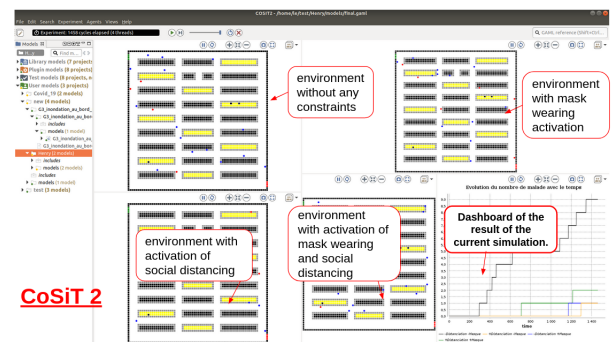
COSiT2 - /home/le/test/Henry/models/final.gaml

File Edit Search Experiment Agents Views Help

Experiment: 1498 cycles elapsed (4 threads)

GAML reference (Shift+Ctrl+I)

Models

Find m...

Library models (7 projects)

Plugin models (8 projects, n

Test models (8 projects, n

User models (3 projects)

Covid_19 (2 models)

new (4 models)

G3_inondation_au_bord_

G3_inondation_au_bor

includes

models (1 model)

G3_inondation_au_bor

G3_inondation_au_bor

Henry (2 models)

includes

models (2 models)

includes

models (1 model)

test (3 models)

environment without any constraints

environment with mask wearing activation

environment with activation of social distancing

environment with activation of mask wearing and social distancing

Dashboard of the result of the current simulation.

Evolution du nombre de malade avec le temps

time

CoSiT 2